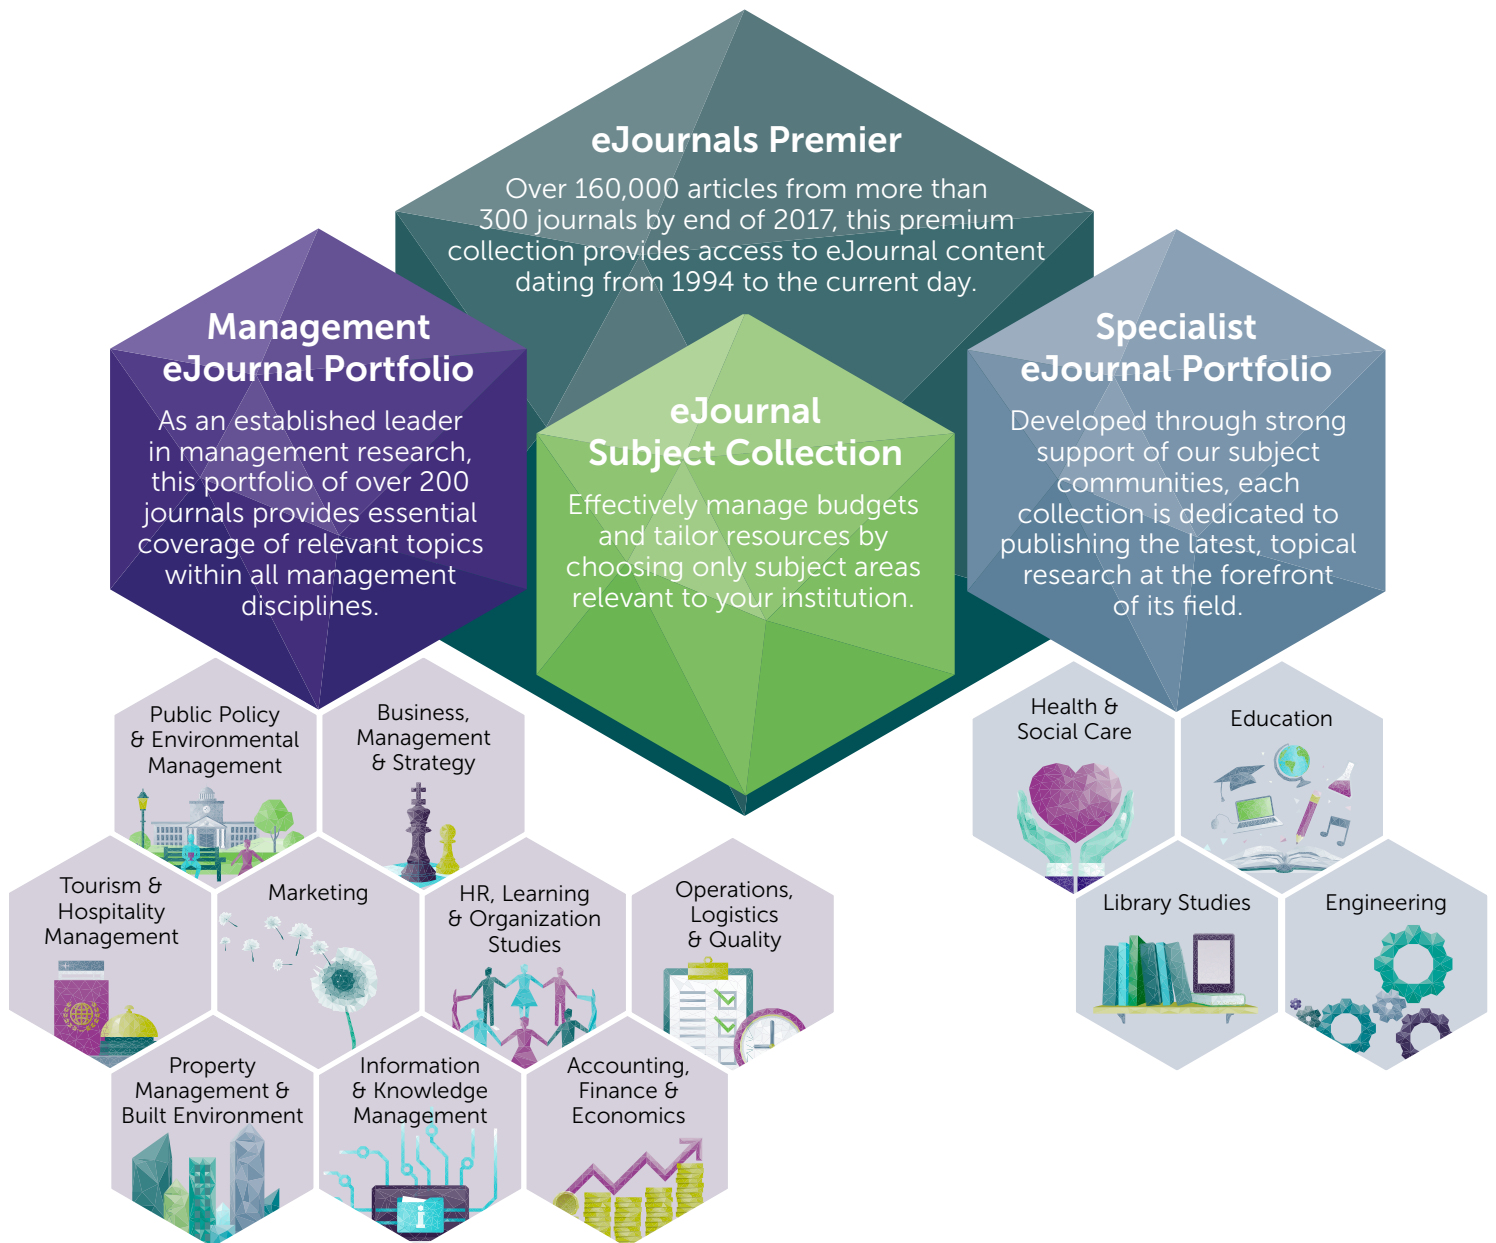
eJournals Premier

Over 160,000 articles from more than 300 journals by end of 2017, this premium collection provides access to eJournal content dating from 1994 to the current day.

Management eJournal Portfolio

As an established leader in management research, this portfolio of over 200 journals provides essential coverage of relevant topics within all management disciplines.

eJournal Subject Collection

Effectively manage budgets and tailor resources by choosing only subject areas relevant to your institution.

Specialist eJournal Portfolio

Developed through strong support of our subject communities, each collection is dedicated to publishing the latest, topical research at the forefront of its field.

Public Policy & Environmental Management

Business, Management & Strategy

Tourism & Hospitality Management

Marketing

HR, Learning & Organization Studies

Operations, Logistics & Quality

Property Management & Built Environment

Information & Knowledge Management

Accounting, Finance & Economics

Health & Social Care

Education

Library Studies

Engineering